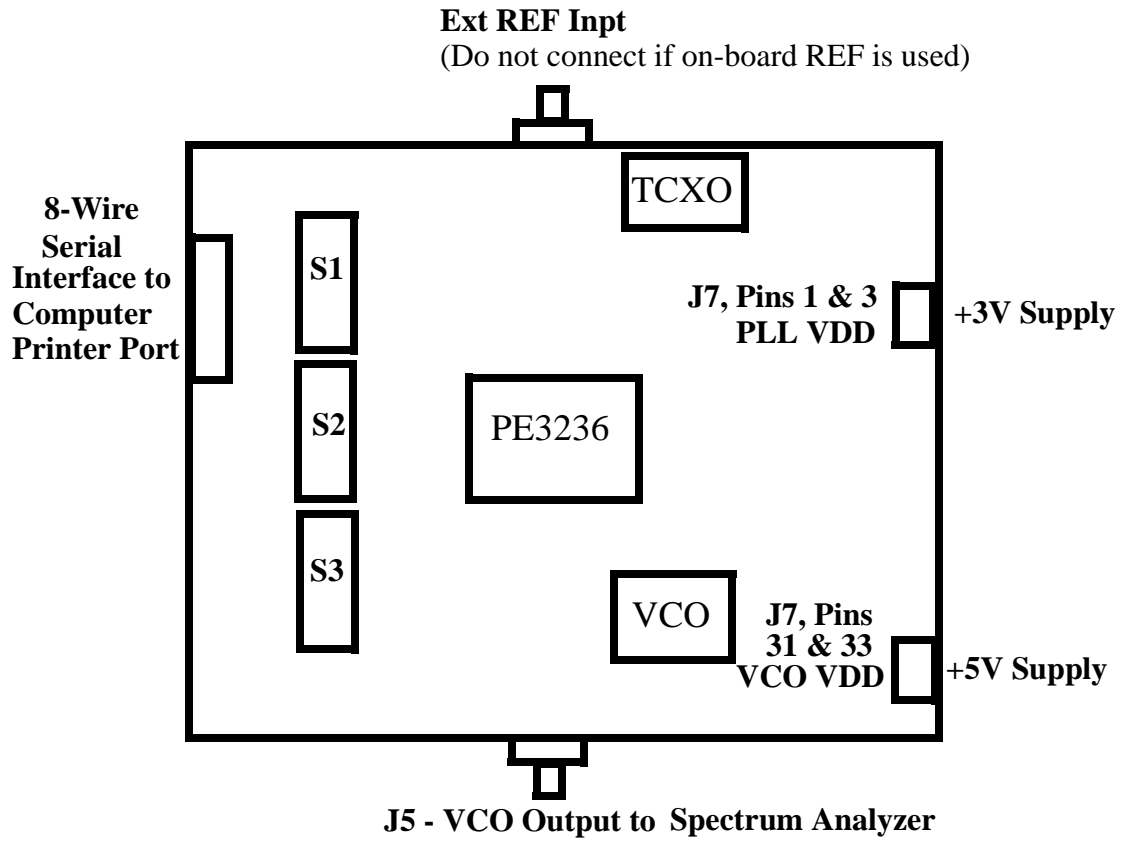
Ext REF Inpt
(Do not connect if on-board REF is used)

TCXO

8-Wire Serial Interface to Computer Printer Port

S1

J7, Pins 1 & 3 PLL VDD

+3V Supply

PE3236

S2

S3

VCO

J7, Pins 31 & 33 VCO VDD

+5V Supply

J5 - VCO Output to Spectrum Analyzer